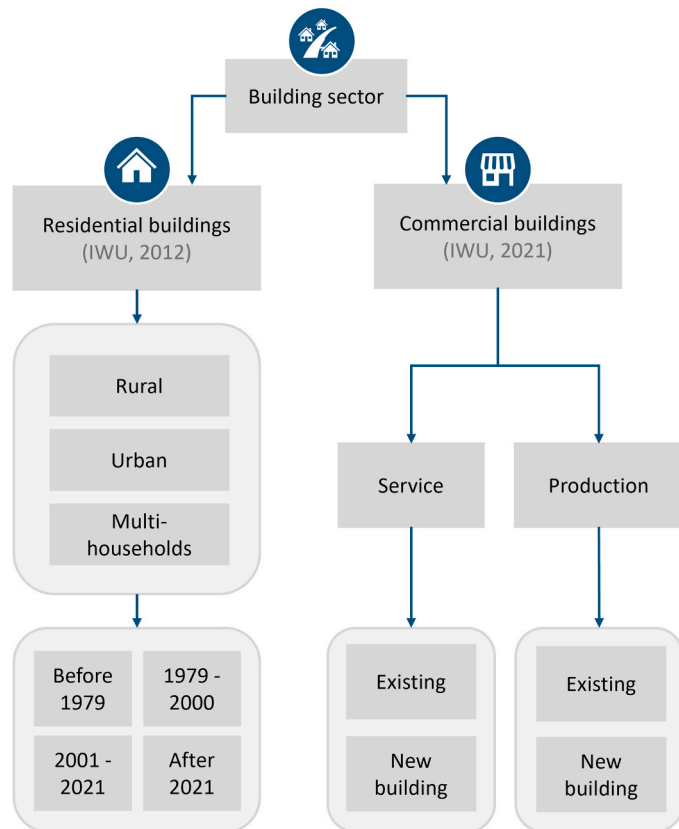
Building sector

Residential buildings
(IWU, 2012)

Commercial buildings
(IWU, 2021)

Rural

Urban

Multi-households

Service

Production

Before 1979

1979 - 2000

2001 - 2021

After 2021

Existing

New building

Existing

New building